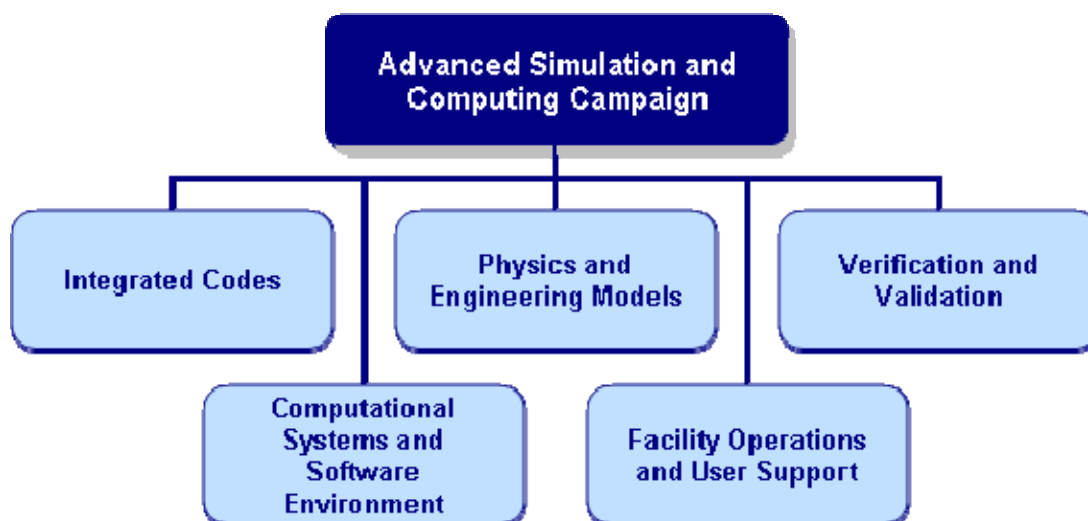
Advanced Simulation and Computing Campaign

Integrated Codes

Physics and Engineering Models

Verification and Validation

Computational Systems and Software Environment

Facility Operations and User Support